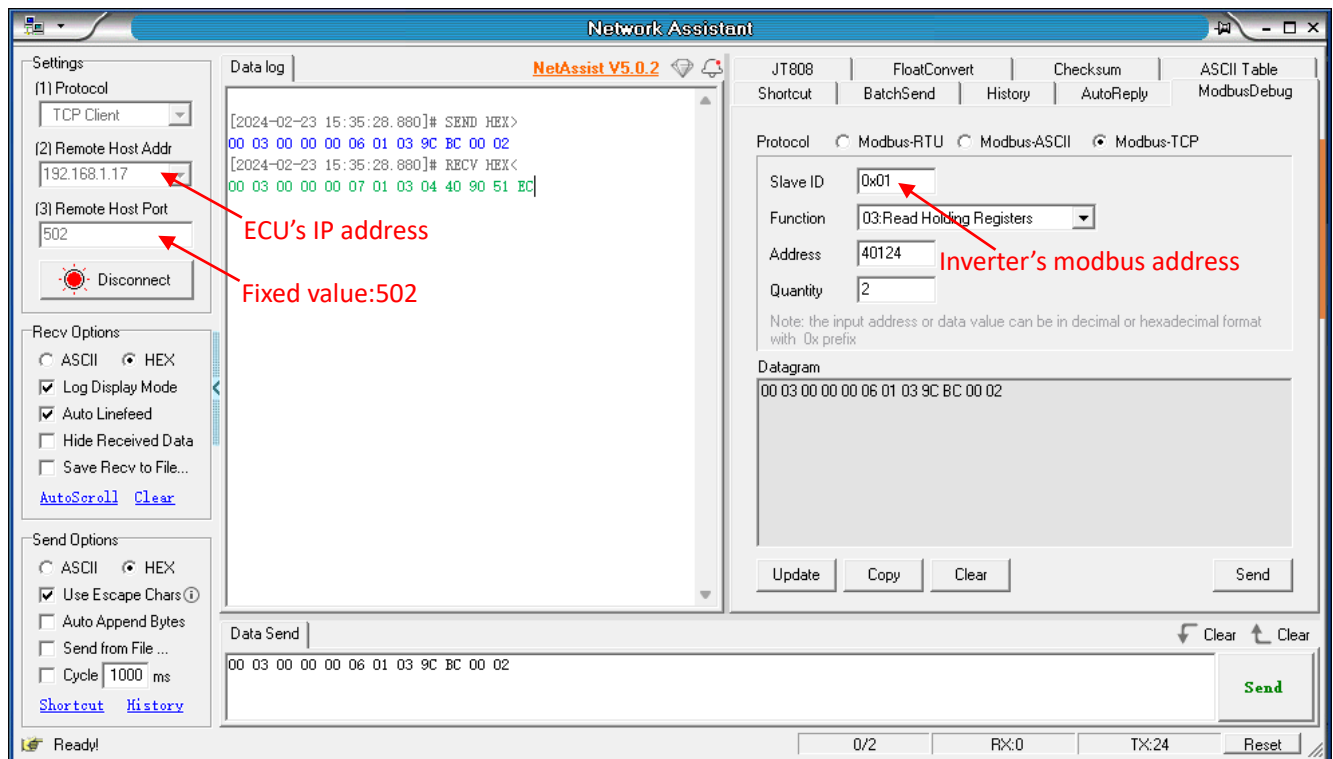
Network Assistant

Settings
(1) Protocol
TCP Client
(2) Remote Host Addr
192.168.1.17
(3) Remote Host Port
502
Disconnect

ECU's IP address
Fixed value:502

Recv Options
ASCII HEX
Log Display Mode
Auto Linefeed
Hide Received Data
Save Recv to File...
AutoScroll Clear

Send Options
ASCII HEX
Use Escape Chars
Auto Append Bytes
Send from File ...
Cycle 1000 ms
Shortcut History

Data log
NetAssist V5.0.2

[2024-02-23 15:35:28.880]# SEND HEX>
00 03 00 00 00 06 01 03 9C BC 00 02
[2024-02-23 15:35:28.880]# RECV HEX<
00 03 00 00 00 07 01 03 04 40 90 51 EC

JT808 FloatConvert Checksum ASCII Table
Shortcut BatchSend History AutoReply ModbusDebug

Protocol Modbus-RTU Modbus-ASCII Modbus-TCP
Slave ID 0x01
Function 03:Read Holding Registers
Address 40124
Quantity 2
Inverter's modbus address
Note: the input address or data value can be in decimal or hexadecimal format with 0x prefix
Datagram
00 03 00 00 00 06 01 03 9C BC 00 02
Update Copy Clear Send

Data Send
Clear Clear
00 03 00 00 00 06 01 03 9C BC 00 02
Send

Ready!
0/2 RX:0 TX:24 Reset